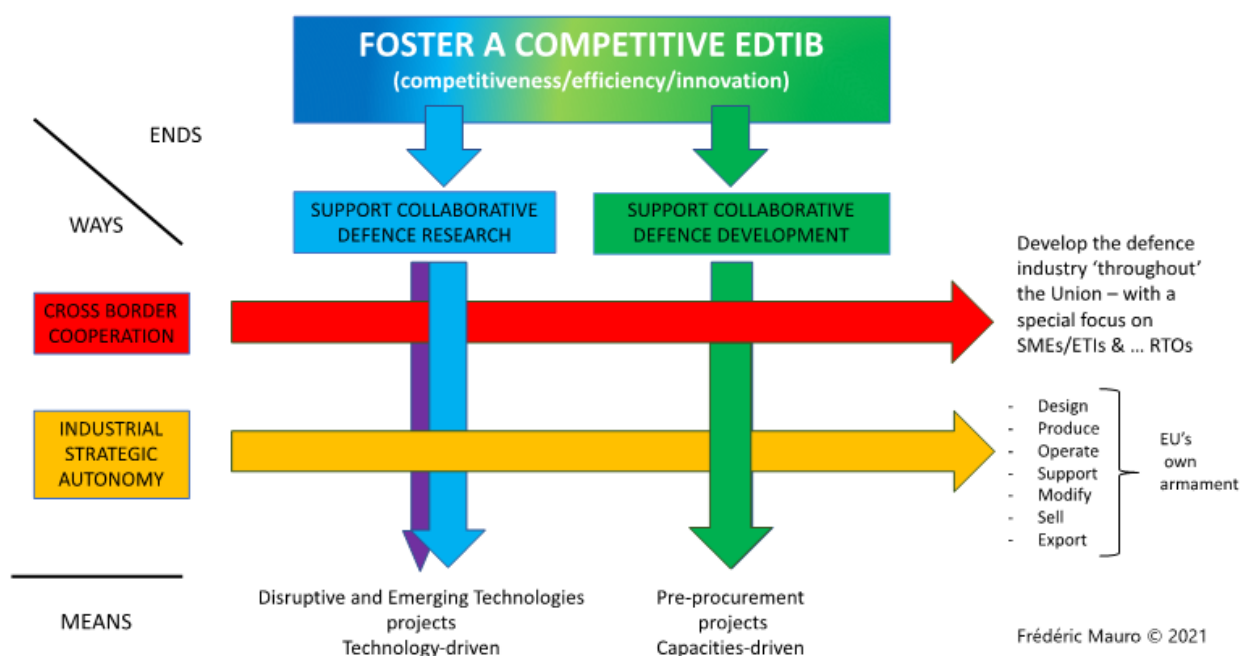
FOSTER A COMPETITIVE EDTIB
(competitiveness/efficiency/innovation)

ENDS

WAYS

SUPPORT COLLABORATIVE DEFENCE RESEARCH

SUPPORT COLLABORATIVE DEFENCE DEVELOPMENT

CROSS BORDER COOPERATION

Develop the defence industry 'throughout' the Union – with a special focus on SMEs/ETIs & ... RTOs

INDUSTRIAL STRATEGIC AUTONOMY

- Design
- Produce
- Operate
- Support
- Modify
- Sell
- Export

EU's own armament

MEANS

Disruptive and Emerging Technologies projects
Technology-driven

Pre-procurement projects
Capacities-driven

Frédéric Mauro © 2021